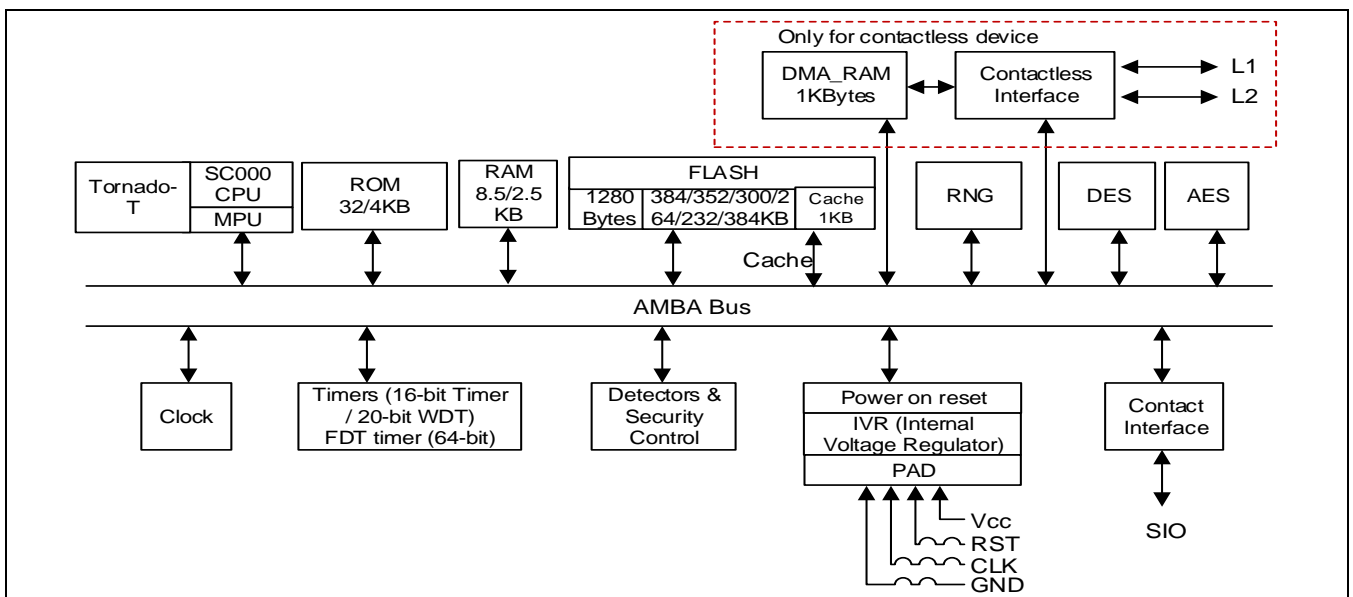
Only for contactless device

DMA_RAM 1KBytes

Contactless Interface

L1

L2

Tornado-T

SC000 CPU

MPU

ROM 32/4KB

RAM 8.5/2.5 KB

FLASH

1280 Bytes

384/352/300/264/232/384KB

Cache 1KB

RNG

DES

AES

Cache

AMBA Bus

Clock

Timers (16-bit Timer / 20-bit WDT) FDT timer (64-bit)

Detectors & Security Control

Power on reset

IVR (Internal Voltage Regulator)

PAD

Contact Interface

Vcc

RST

CLK

GND

SIO